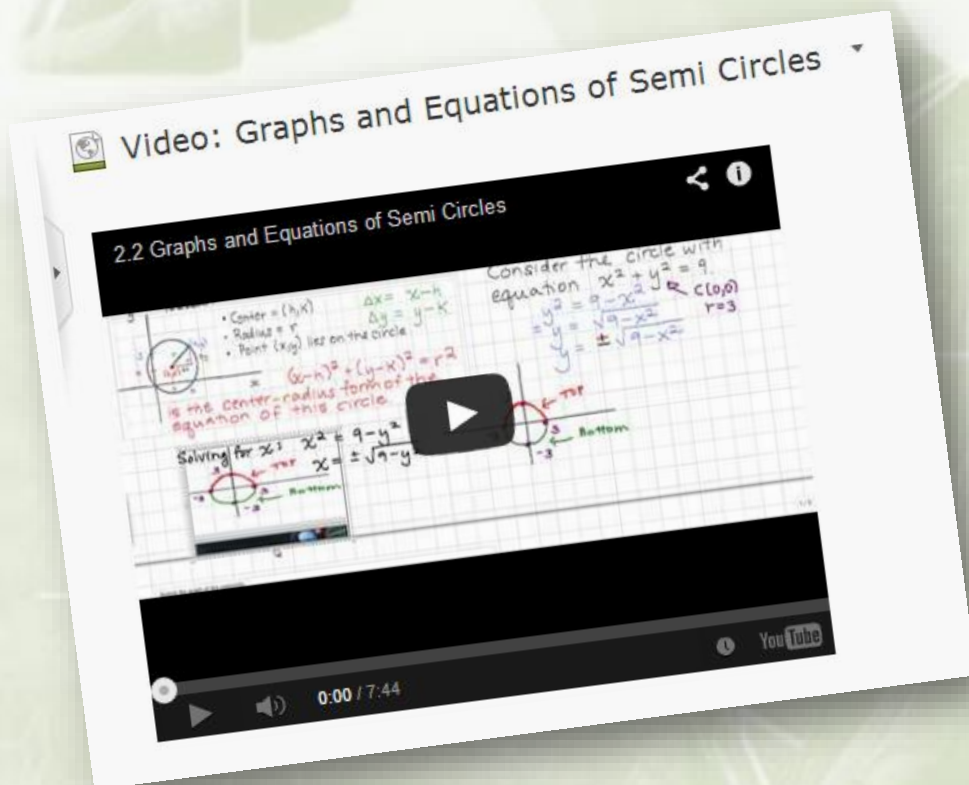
Video: Graphs and Equations of Semi Circles

2.2 Graphs and Equations of Semi Circles

• Center = (h,k)
• Radius = r
• Point (x,y) lies on the circle

$\Delta x = x-h$
$\Delta y = y-k$

$(x-h)^2 + (y-k)^2 = r^2$
is the center-radius form of the equation of this circle.

Consider the circle with equation $x^2 + y^2 = 9$. C(0,0) r=3

$y^2 = 9 - x^2$
$y = \sqrt{9-x^2}$
$y = \pm\sqrt{9-x^2}$

Top
Bottom
3
-3

Solving for x: $x^2 = 9-y^2$
$x = \pm\sqrt{9-y^2}$

Top
Bottom

YouTube

0:00 / 7:44